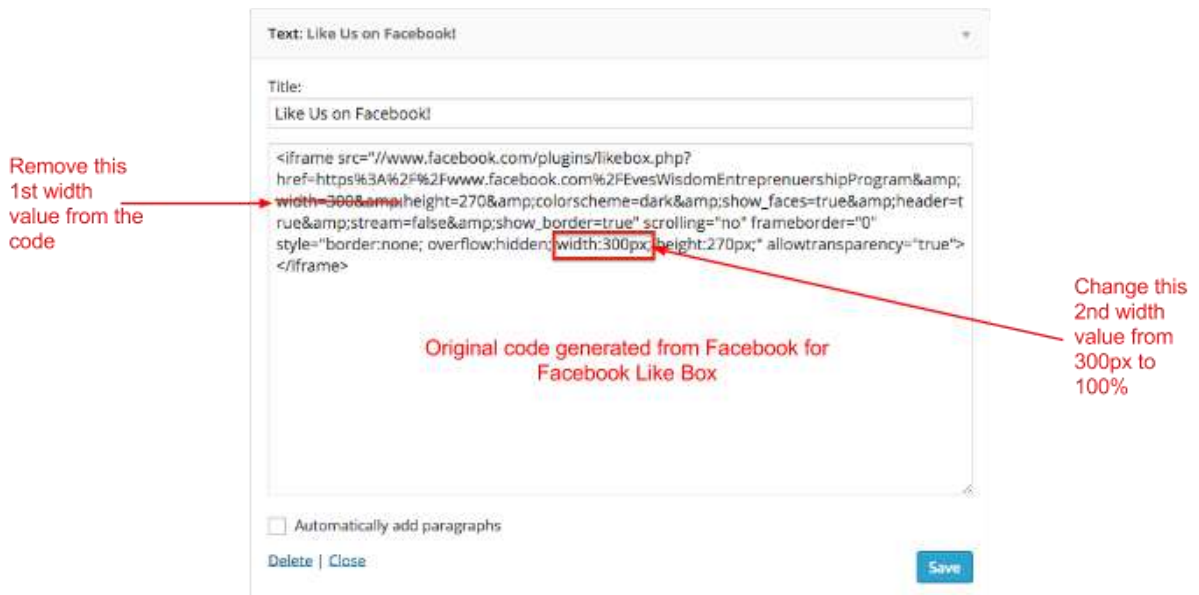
Text: Like Us on Facebook!

Title:

Like Us on Facebook!

Remove this 1st width value from the code

<iframe src="//www.facebook.com/plugins/likebox.php?href=https%3A%2F%2Fwww.facebook.com%2FEvesWisdomEntreprenuershipProgram&amp;width=300&amp;height=270&amp;colorscheme=dark&amp;show_faces=true&amp;header=true&amp;stream=false&amp;show_border=true" scrolling="no" frameborder="0" style="border:none; overflow:hidden; width:300px; height:270px;" allowtransparency="true"></iframe>

Change this 2nd width value from 300px to 100%

Original code generated from Facebook for Facebook Like Box

Automatically add paragraphs

Delete | Close

Save